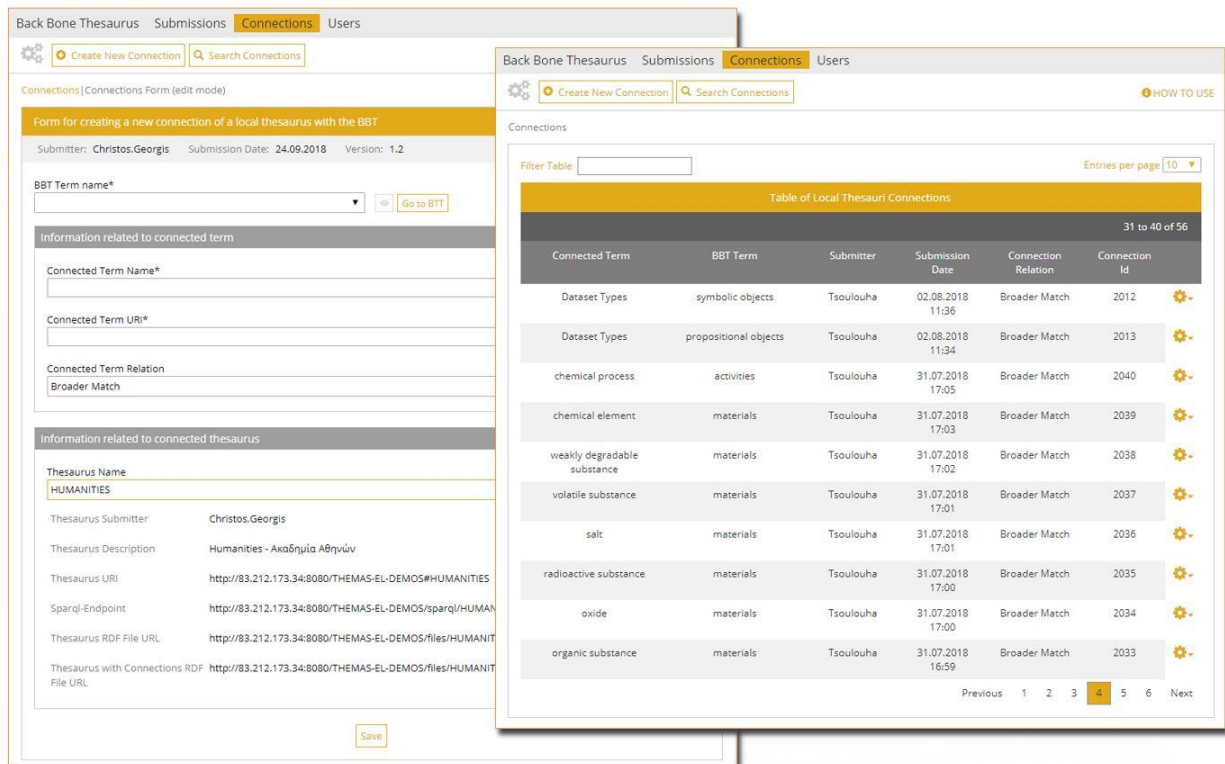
Back Bone Thesaurus Submissions Connections Users

Create New Connection Search Connections

Connections | Connections Form (edit mode)

Form for creating a new connection of a local thesaurus with the BBT

Submitter: Christos.Georgis Submission Date: 24.09.2018 Version: 1.2

BBT Term name*

Go to BTT

Information related to connected term

Connected Term Name*

Connected Term URI*

Connected Term Relation

Broader Match

Information related to connected thesaurus

Thesaurus Name

HUMANITIES

Thesaurus Submitter Christos.Georgis

Thesaurus Description Humanities - Ακαδημία Αθηνών

Thesaurus URI http://83.212.173.34:8080/THEMAS-EL-DEMOS#HUMANITIES

Sparql-Endpoint http://83.212.173.34:8080/THEMAS-EL-DEMOS/sparql/HUMAN

Thesaurus RDF File URL http://83.212.173.34:8080/THEMAS-EL-DEMOS/files/HUMANIT

Thesaurus with Connections RDF File URL http://83.212.173.34:8080/THEMAS-EL-DEMOS/files/HUMANIT

Save

Back Bone Thesaurus Submissions Connections Users

Create New Connection Search Connections

HOW TO USE

Connections

Filter Table

Entries per page 10

Table of Local Thesauri Connections

31 to 40 of 56

| Connected Term | BBT Term | Submitter | Submission Date | Connection Relation | Connection Id |
|---|---|---|---|---|---|
| Dataset Types | symbolic objects | Tsoulouha | 02.08.2018 11:36 | Broader Match | 2012 |
| Dataset Types | propositional objects | Tsoulouha | 02.08.2018 11:34 | Broader Match | 2013 |
| chemical process | activities | Tsoulouha | 31.07.2018 17:05 | Broader Match | 2040 |
| chemical element | materials | Tsoulouha | 31.07.2018 17:03 | Broader Match | 2039 |
| weakly degradable substance | materials | Tsoulouha | 31.07.2018 17:02 | Broader Match | 2038 |
| volatile substance | materials | Tsoulouha | 31.07.2018 17:01 | Broader Match | 2037 |
| salt | materials | Tsoulouha | 31.07.2018 17:01 | Broader Match | 2036 |
| radioactive substance | materials | Tsoulouha | 31.07.2018 17:00 | Broader Match | 2035 |
| oxide | materials | Tsoulouha | 31.07.2018 17:00 | Broader Match | 2034 |
| organic substance | materials | Tsoulouha | 31.07.2018 16:59 | Broader Match | 2033 |

Previous 1 2 3 4 5 6 Next